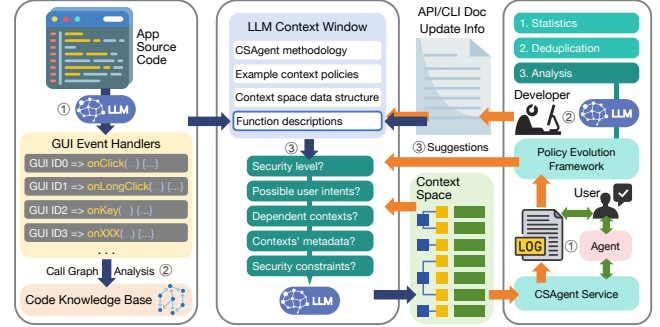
App Source Code

① LLM

GUI Event Handlers

GUI ID0 => onClick( ) {...}

GUI ID1 => onLongClick( ) {...}

GUI ID2 => onKey( ) {...}

GUI ID3 => onXXX( ) {...}

. . .

Call Graph Analysis ②

Code Knowledge Base

LLM Context Window

CSAgent methodology

Example context policies

Context space data structure

Function descriptions

③

Security level?

Possible user intents?

Dependent contexts?

Contexts' metadata?

Security constraints?

LLM

API/CLI Doc Update Info

③ Suggestions

Context Space

1. Statistics

2. Deduplication

3. Analysis

Developer

② LLM

Policy Evolution Framework

User

LOG

①

Agent

CSAgent Service